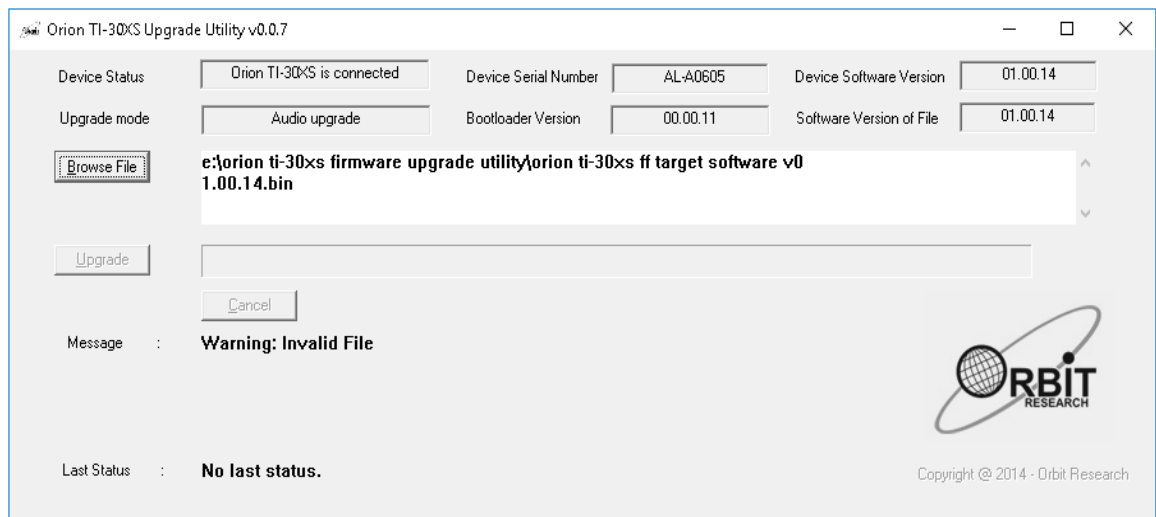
Orion TI-30XS Upgrade Utility v0.0.7

Device Status
Orion TI-30XS is connected
Device Serial Number
AL-A0605
Device Software Version
01.00.14

Upgrade mode
Audio upgrade
Bootloader Version
00.00.11
Software Version of File
01.00.14

Browse File
e:\orion ti-30xs firmware upgrade utility\orion ti-30xs ff target software v0
1.00.14.bin

Upgrade

Cancel

Message :
Warning: Invalid File

ORBIT
RESEARCH

Last Status :
No last status.

Copyright @ 2014 - Orbit Research